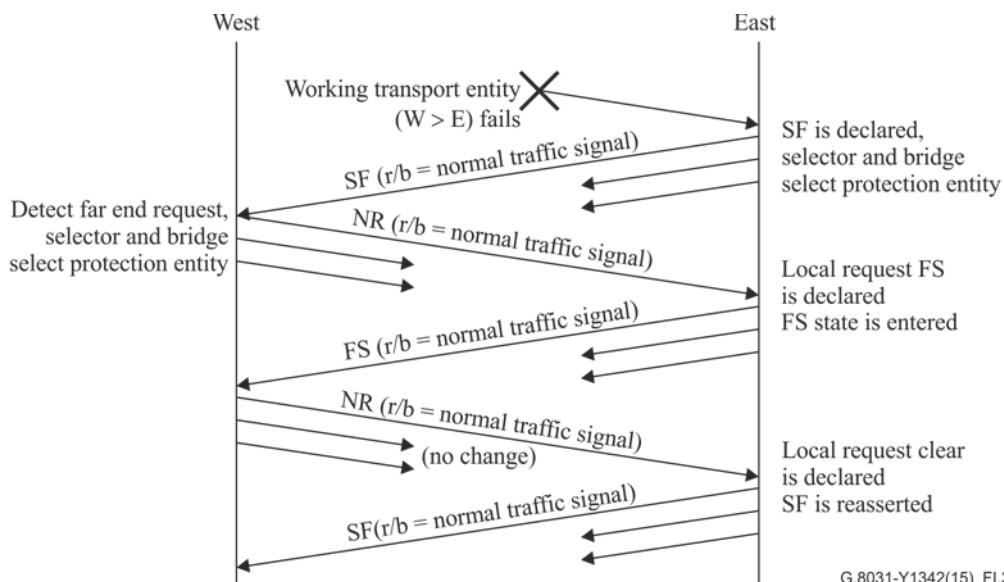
West

East

Working transport entity (W > E) fails

SF is declared, selector and bridge select protection entity

SF (r/b = normal traffic signal)

Detect far end request, selector and bridge select protection entity

NR (r/b = normal traffic signal)

Local request FS is declared FS state is entered

FS (r/b = normal traffic signal)

NR (r/b = normal traffic signal)

(no change)

Local request clear is declared SF is reasserted

SF(r/b = normal traffic signal)

G.8031-Y1342(15)_FI.2